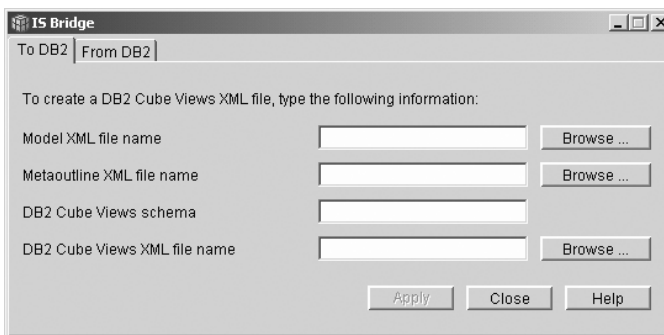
IS Bridge

To DB2 | From DB2

To create a DB2 Cube Views XML file, type the following information:

Model XML file name Browse ...

Metaoutline XML file name Browse ...

DB2 Cube Views schema

DB2 Cube Views XML file name Browse ...

Apply Close Help